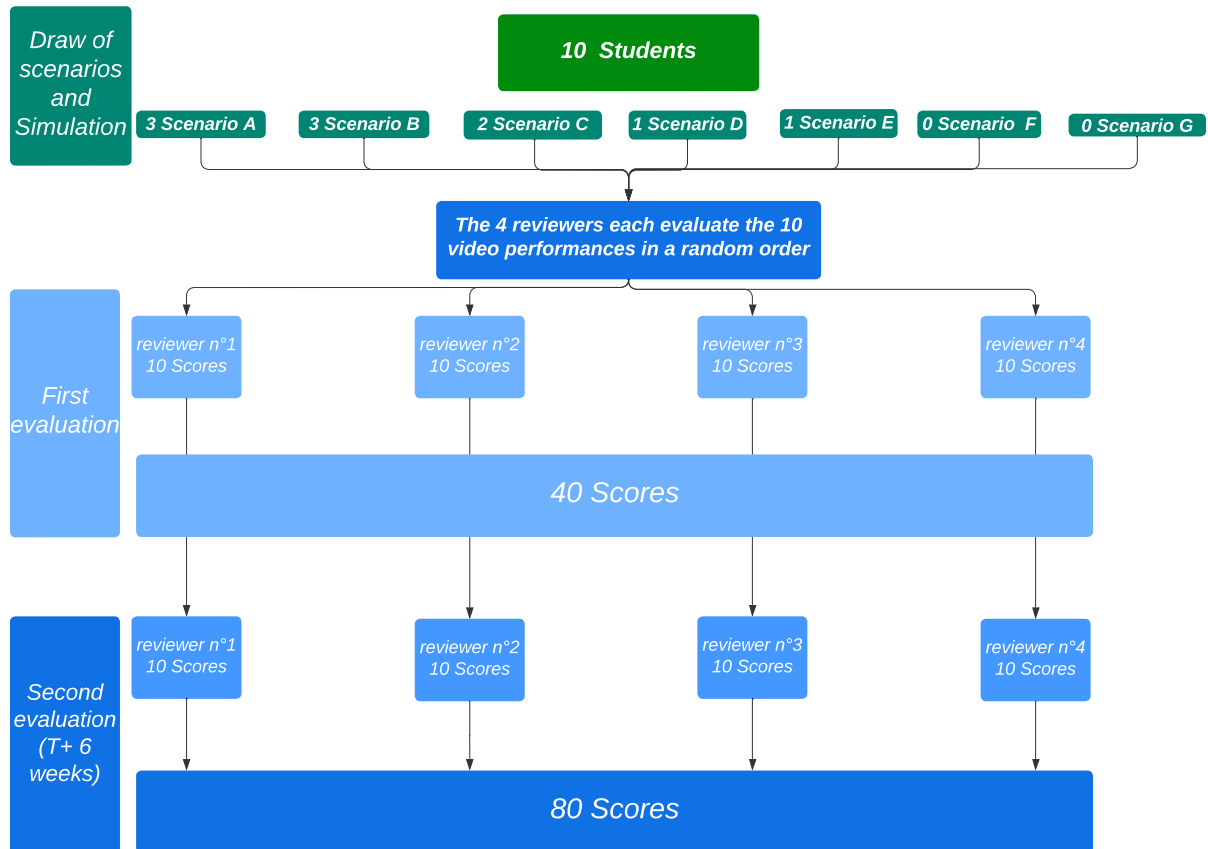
Draw of scenarios and Simulation

10 Students

3 Scenario A

3 Scenario B

2 Scenario C

1 Scenario D

1 Scenario E

0 Scenario F

0 Scenario G

The 4 reviewers each evaluate the 10 video performances in a random order

First evaluation

reviewer n°1 10 Scores

reviewer n°2 10 Scores

reviewer n°3 10 Scores

reviewer n°4 10 Scores

40 Scores

Second evaluation (T+ 6 weeks)

reviewer n°1 10 Scores

reviewer n°2 10 Scores

reviewer n°3 10 Scores

reviewer n°4 10 Scores

80 Scores